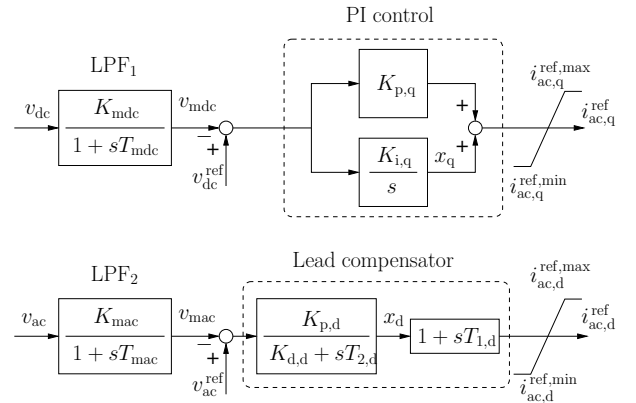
PI control

LPF$_1$

$v_{\mathrm{dc}}$

$\frac{K_{\mathrm{mdc}}}{1+sT_{\mathrm{mdc}}}$

$v_{\mathrm{mdc}}$

$-$

$+$

$v_{\mathrm{dc}}^{\mathrm{ref}}$

$K_{\mathrm{p,q}}$

$\frac{K_{\mathrm{i,q}}}{s}$

$x_{\mathrm{q}}$

$+$

$+$

$i_{\mathrm{ac,q}}^{\mathrm{ref,max}}$

$i_{\mathrm{ac,q}}^{\mathrm{ref}}$

$i_{\mathrm{ac,q}}^{\mathrm{ref,min}}$

Lead compensator

LPF$_2$

$v_{\mathrm{ac}}$

$\frac{K_{\mathrm{mac}}}{1+sT_{\mathrm{mac}}}$

$v_{\mathrm{mac}}$

$-$

$+$

$v_{\mathrm{ac}}^{\mathrm{ref}}$

$\frac{K_{\mathrm{p,d}}}{K_{\mathrm{d,d}}+sT_{2,\mathrm{d}}}$

$x_{\mathrm{d}}$

$1+sT_{1,\mathrm{d}}$

$i_{\mathrm{ac,d}}^{\mathrm{ref,max}}$

$i_{\mathrm{ac,d}}^{\mathrm{ref}}$

$i_{\mathrm{ac,d}}^{\mathrm{ref,min}}$